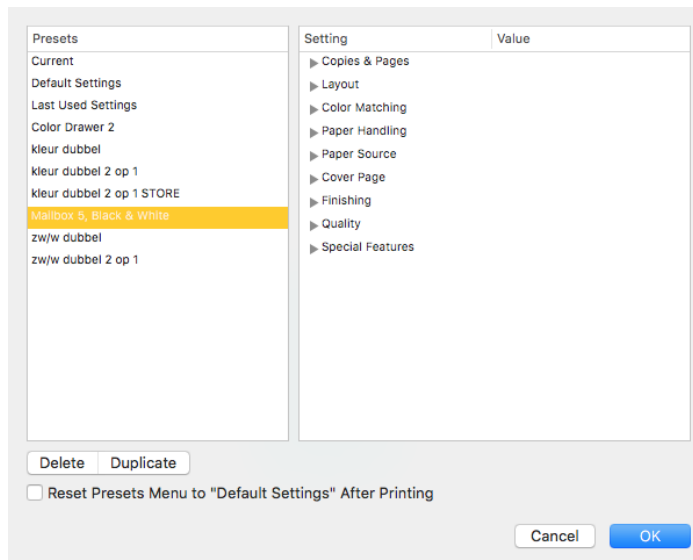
Presets
Current
Default Settings
Last Used Settings
Color Drawer 2
kleur dubbel
kleur dubbel 2 op 1
kleur dubbel 2 op 1 STORE
Mailbox 5, Black & White
zw/w dubbel
zw/w dubbel 2 op 1

| Setting | Value |
|---|---|
| ▶ Copies & Pages | |
| ▶ Layout | |
| ▶ Color Matching | |
| ▶ Paper Handling | |
| ▶ Paper Source | |
| ▶ Cover Page | |
| ▶ Finishing | |
| ▶ Quality | |
| ▶ Special Features | |

Delete
Duplicate

Reset Presets Menu to "Default Settings" After Printing

Cancel
OK